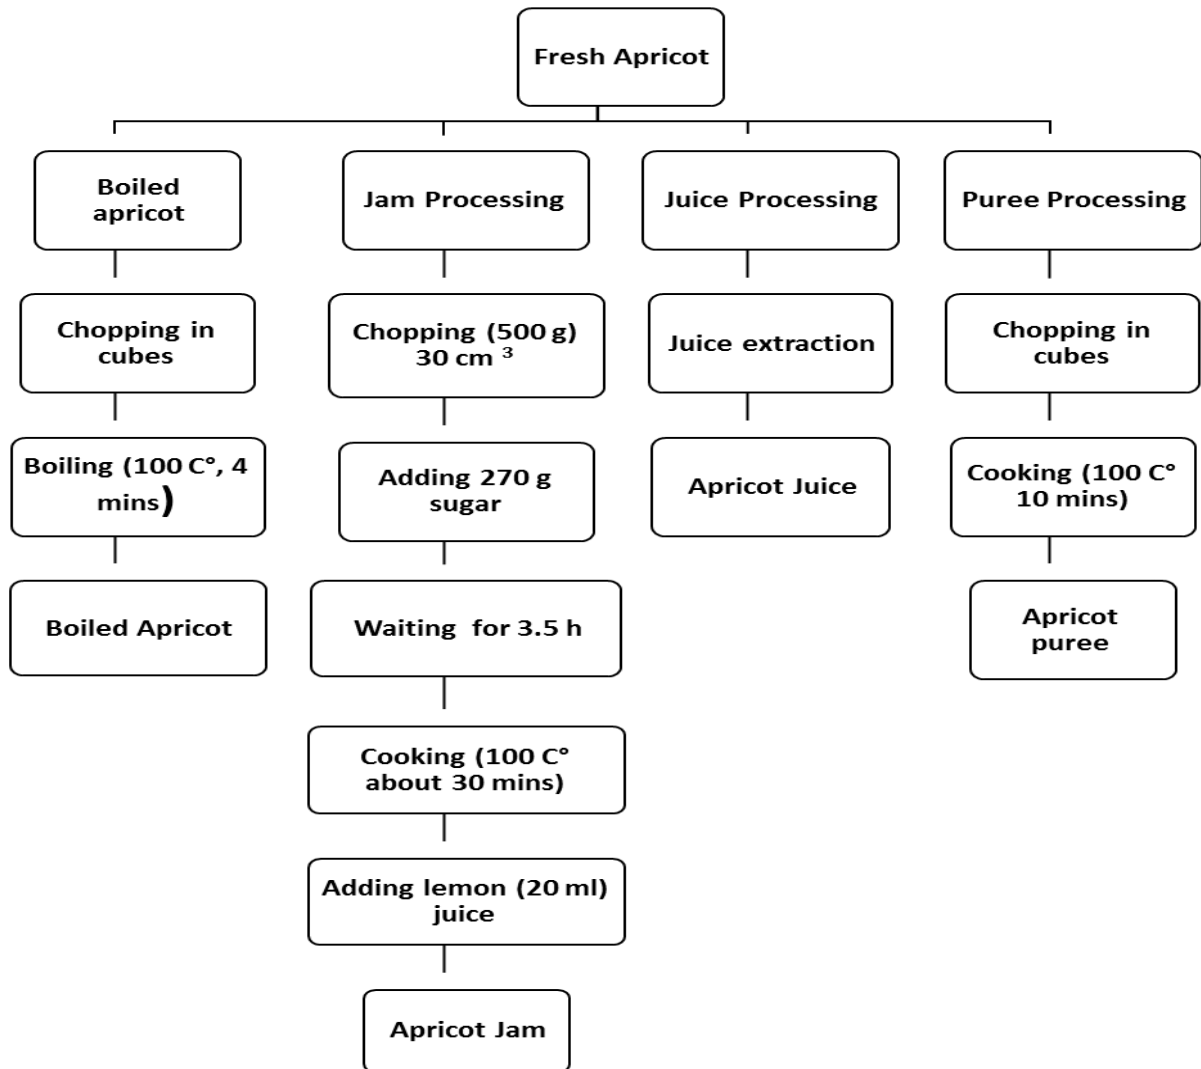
Fresh Apricot

Boiled apricot

Chopping in cubes

Boiling (100 C°, 4 mins)

Boiled Apricot

Jam Processing

Chopping (500 g) 30 cm $^3$

Adding 270 g sugar

Waiting for 3.5 h

Cooking (100 C° about 30 mins)

Adding lemon (20 ml) juice

Apricot Jam

Juice Processing

Juice extraction

Apricot Juice

Puree Processing

Chopping in cubes

Cooking (100 C° 10 mins)

Apricot puree